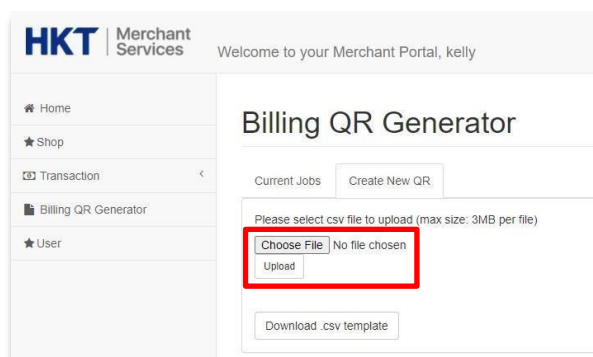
HKT | Merchant Services

Welcome to your Merchant Portal, kelly

Home

Shop

Transaction

Billing QR Generator

User

Billing QR Generator

Current Jobs

Create New QR

Please select csv file to upload (max size: 3MB per file)

Choose File No file chosen

Upload

Download .csv template